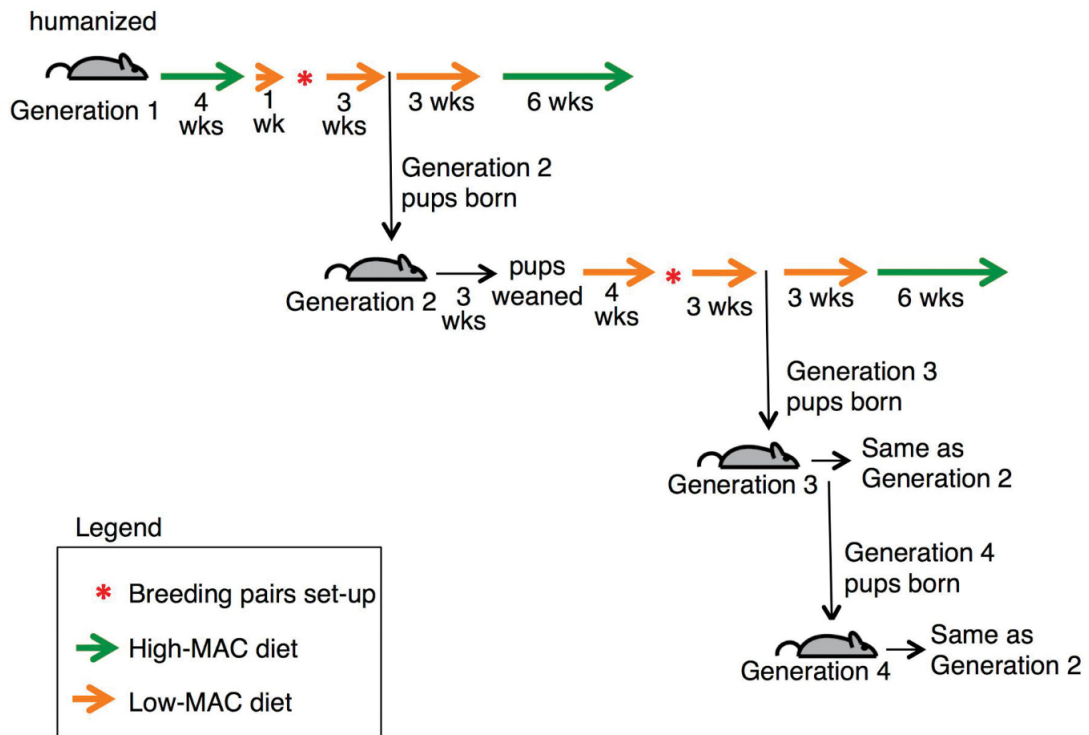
humanized

Generation 1

4 wks

1 wk

*

3 wks

3 wks

6 wks

Generation 2 pups born

Generation 2

3 wks

pups weaned

4 wks

*

3 wks

3 wks

6 wks

Generation 3 pups born

Generation 3

Same as Generation 2

Generation 4 pups born

Generation 4

Same as Generation 2

Legend

* Breeding pairs set-up

High-MAC diet

Low-MAC diet